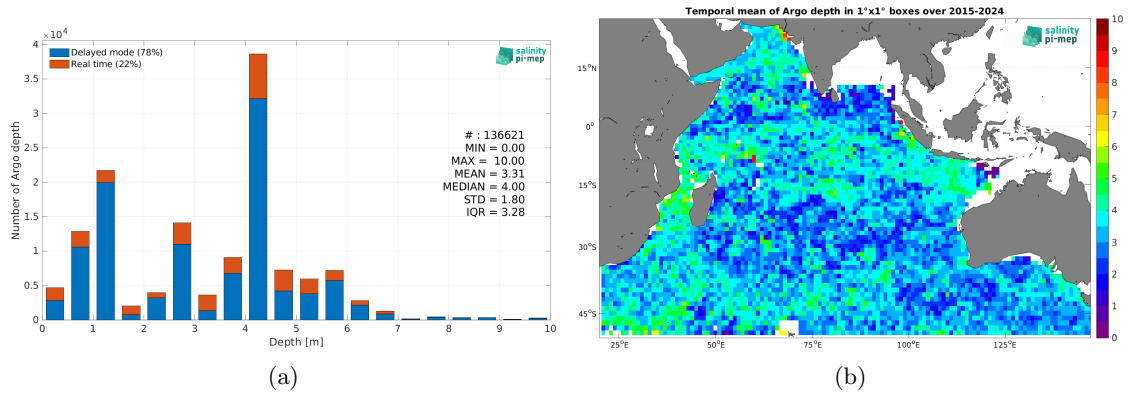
$\times10^4$

4

3.5

3

2.5

2

1.5

1

0.5

0

Number of Argo depth

Delayed mode (78%)
Real time (22%)

salinity pi-mep

# : 136621
MIN = 0.00
MAX = 10.00
MEAN = 3.31
MEDIAN = 4.00
STD = 1.80
IQR = 3.28

0 1 2 3 4 5 6 7 8 9 10

Depth [m]

(a)

Temporal mean of Argo depth in 1°x1° boxes over 2015-2024

salinity pi-mep

15°N

0°

15°S

30°S

45°S

25°E 50°E 75°E 100°E 125°E

10
9
8
7
6
5
4
3
2
1
0

(b)